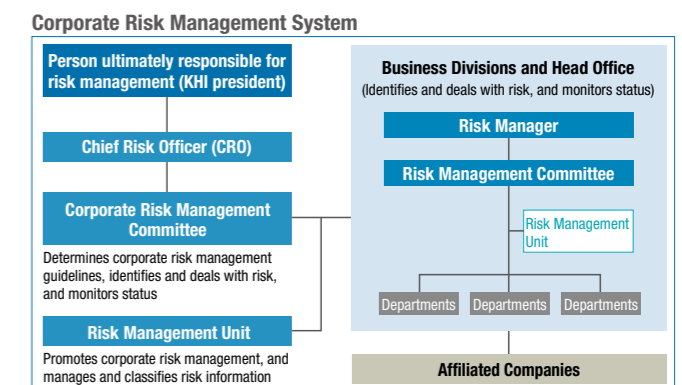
Corporate Risk Management System

Person ultimately responsible for risk management (KHI president)

Chief Risk Officer (CRO)

Corporate Risk Management Committee

Determines corporate risk management guidelines, identifies and deals with risk, and monitors status

Risk Management Unit

Promotes corporate risk management, and manages and classifies risk information

Business Divisions and Head Office

(Identifies and deals with risk, and monitors status)

Risk Manager

Risk Management Committee

Risk Management Unit

Departments

Departments

Departments

Affiliated Companies